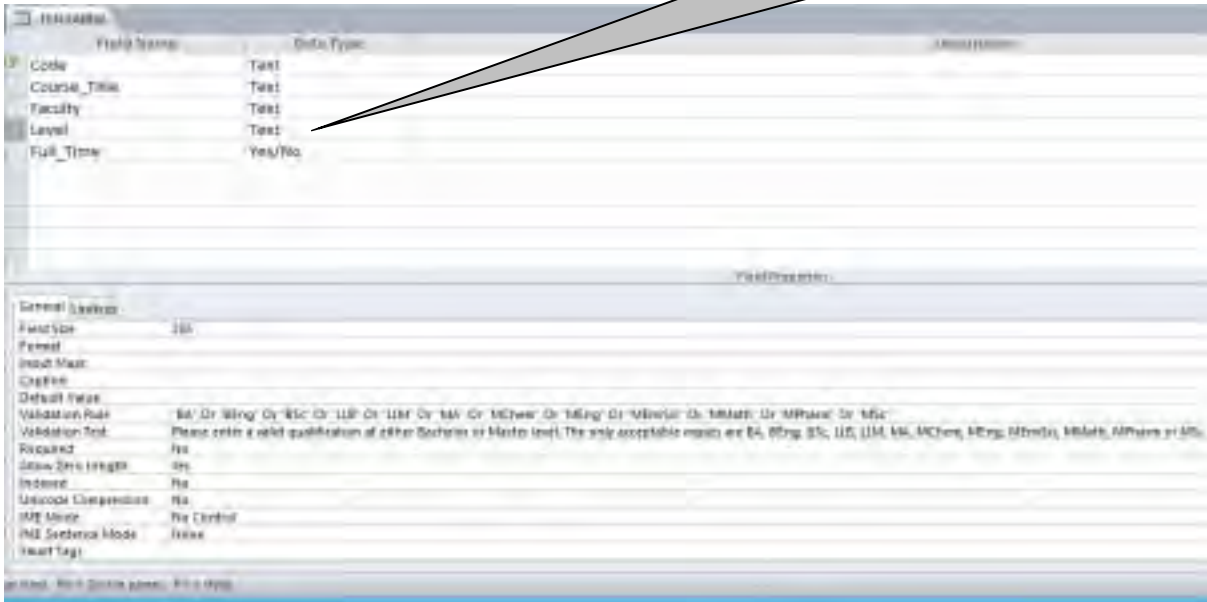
Field Name | Data Type | Description

Code Text
Course_Title Text
Faculty Text
Level Text
Full_Time Yes/No

Field Properties

General Lookup
Field Size 255
Format
Input Mask
Caption
Default Value
Validation Rule "BA" Or "BEng" Or "BSc" Or "LLB" Or "LLM" Or "MA" Or "MChem" Or "MEng" Or "MInfSci" Or "MMath" Or "MPharm" Or "MSc"
Validation Text Please enter a valid qualification at either Bachelor or Master level. The only acceptable inputs are BA, BEng, BSc, LLB, LLM, MA, MChem, MEng, MInfSci, MMath, MPharm or MSc
Required No
Allow Zero Length Yes
Indexed No
Unicode Compression No
IME Mode No Control
IME Sentence Mode None
Smart Tags

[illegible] F6 = Switch panes. F1 = Help.